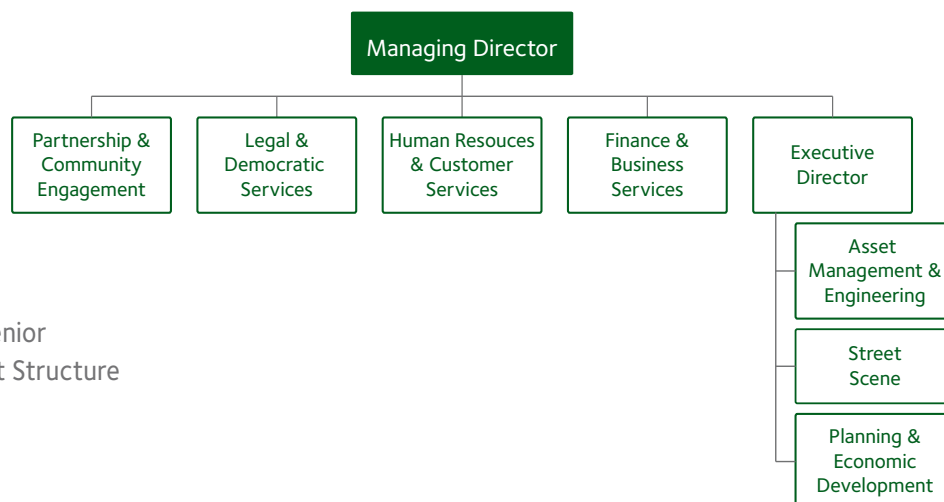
Managing Director

Partnership & Community Engagement

Legal & Democratic Services

Human Resouces & Customer Services

Finance & Business Services

Executive Director

Asset Management & Engineering

Street Scene

Planning & Economic Development

enior
t Structure